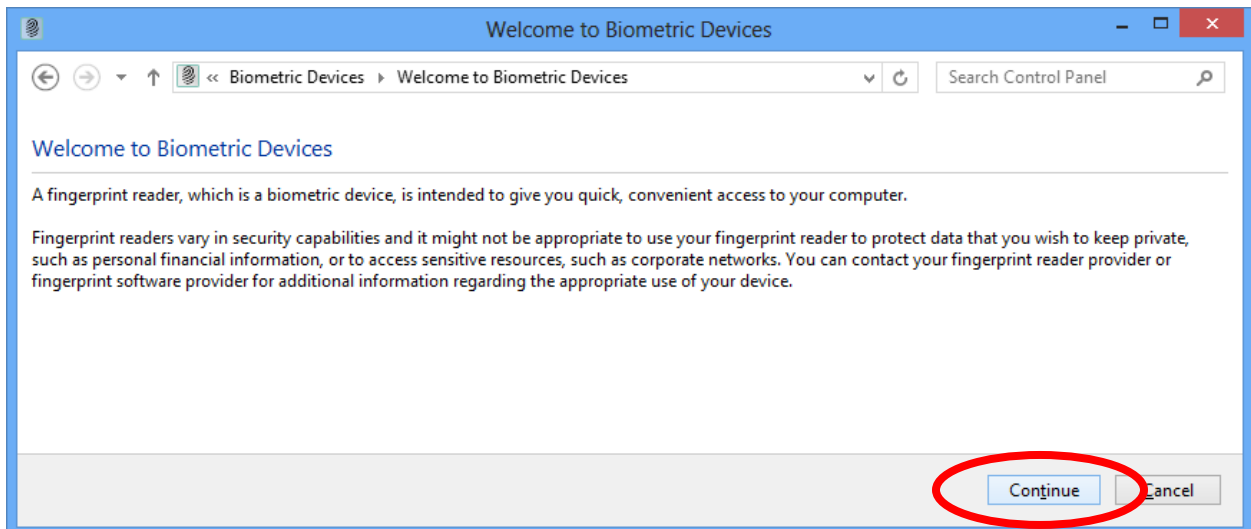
Welcome to Biometric Devices

« Biometric Devices ▸ Welcome to Biometric Devices

Search Control Panel

Welcome to Biometric Devices

A fingerprint reader, which is a biometric device, is intended to give you quick, convenient access to your computer.

Fingerprint readers vary in security capabilities and it might not be appropriate to use your fingerprint reader to protect data that you wish to keep private, such as personal financial information, or to access sensitive resources, such as corporate networks. You can contact your fingerprint reader provider or fingerprint software provider for additional information regarding the appropriate use of your device.

Continue

Cancel